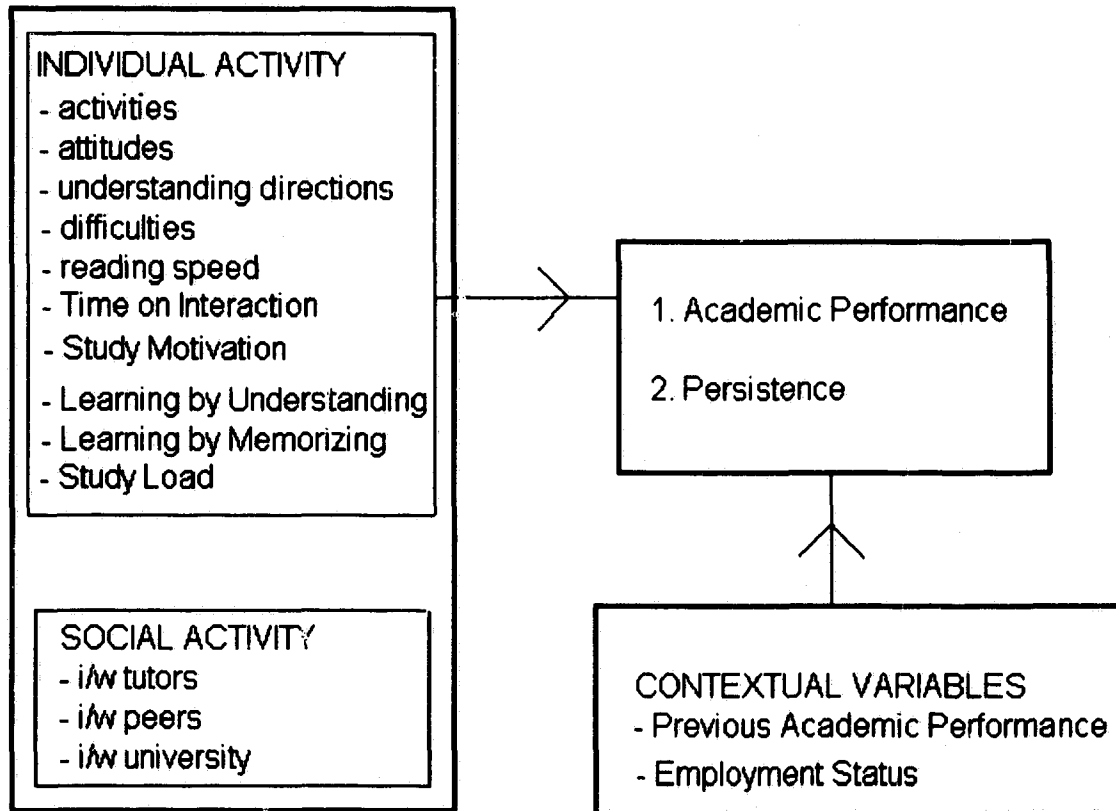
INDIVIDUAL ACTIVITY
- activities
- attitudes
- understanding directions
- difficulties
- reading speed
- Time on Interaction
- Study Motivation
- Learning by Understanding
- Learning by Memorizing
- Study Load

SOCIAL ACTIVITY
- i/w tutors
- i/w peers
- i/w university

1. Academic Performance

2. Persistence

CONTEXTUAL VARIABLES
- Previous Academic Performance
- Employment Status